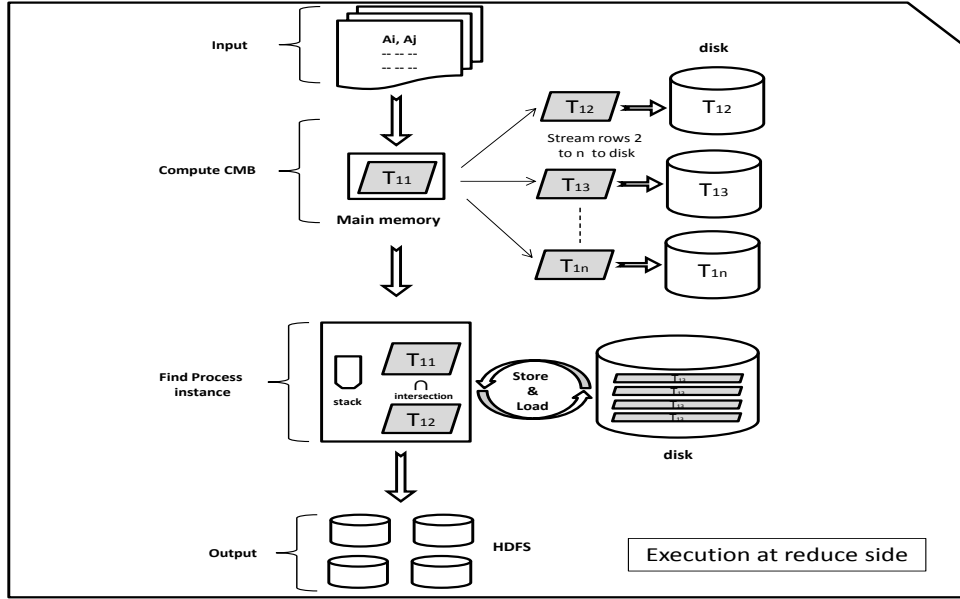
Input

Ai, Aj
-- -- --
-- -- --

disk

$T_{12}$

$T_{12}$

Stream rows 2 to n to disk

Compute CMB

$T_{11}$

$T_{13}$

$T_{13}$

Main memory

$T_{1n}$

$T_{1n}$

Find Process instance

stack

$T_{11}$

$\cap$
intersection

$T_{12}$

Store & Load

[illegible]
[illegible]
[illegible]
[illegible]

disk

Output

HDFS

Execution at reduce side